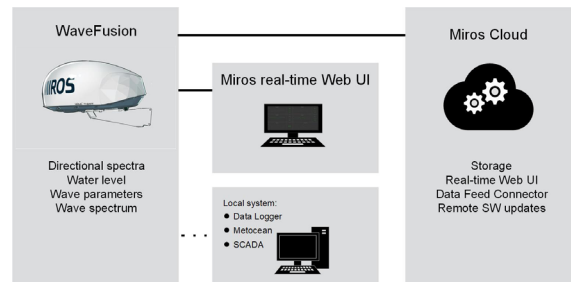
WaveFusion

MIROS

Directional spectra
Water level
Wave parameters
Wave spectrum

Miros real-time Web UI

Local system:
• Data Logger
• Metocean
• SCADA

Miros Cloud

Storage
Real-time Web UI
Data Feed Connector
Remote SW updates